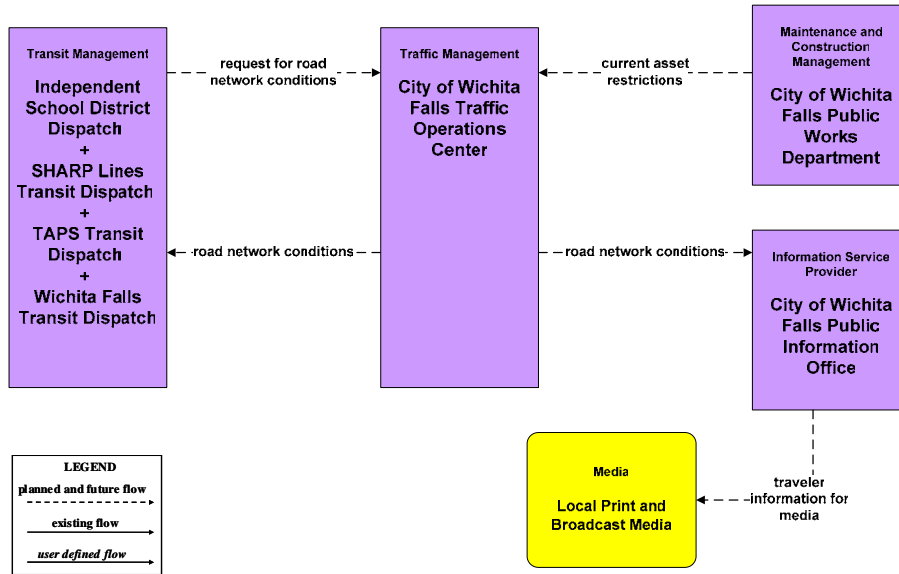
Transit Management

Independent School District Dispatch + SHARP Lines Transit Dispatch + TAPS Transit Dispatch + Wichita Falls Transit Dispatch

request for road network conditions

Traffic Management

City of Wichita Falls Traffic Operations Center

current asset restrictions

Maintenance and Construction Management

City of Wichita Falls Public Works Department

road network conditions

road network conditions

Information Service Provider

City of Wichita Falls Public Information Office

LEGEND

planned and future flow

existing flow

user defined flow

Media

Local Print and Broadcast Media

traveler information for media